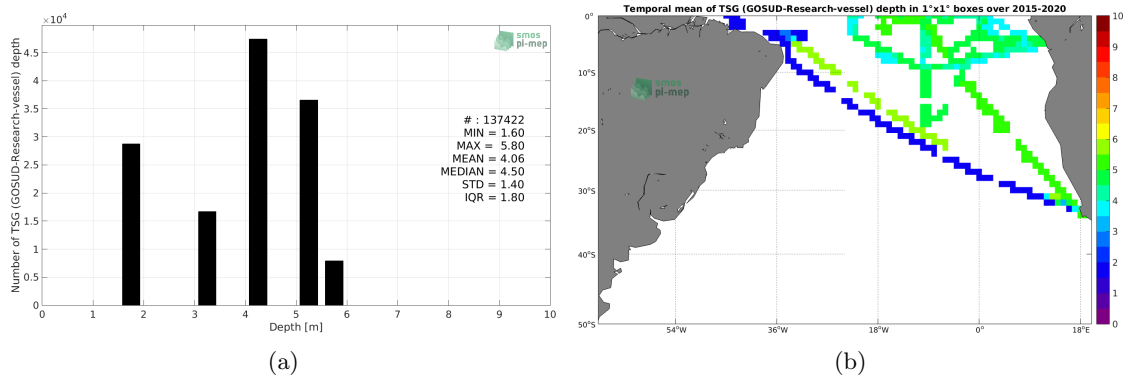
$\times 10^4$

smos pi-mep

Number of TSG (GOSUD-Research-vessel) depth

4.5
4
3.5
3
2.5
2
1.5
1
0.5
0

# : 137422
MIN = 1.60
MAX = 5.80
MEAN = 4.06
MEDIAN = 4.50
STD = 1.40
IQR = 1.80

0 1 2 3 4 5 6 7 8 9 10

Depth [m]

(a)

Temporal mean of TSG (GOSUD-Research-vessel) depth in 1°x1° boxes over 2015-2020

smos pi-mep

0°
10°S
20°S
30°S
40°S
50°S

54°W 36°W 18°W 0° 18°E

10
9
8
7
6
5
4
3
2
1
0

(b)